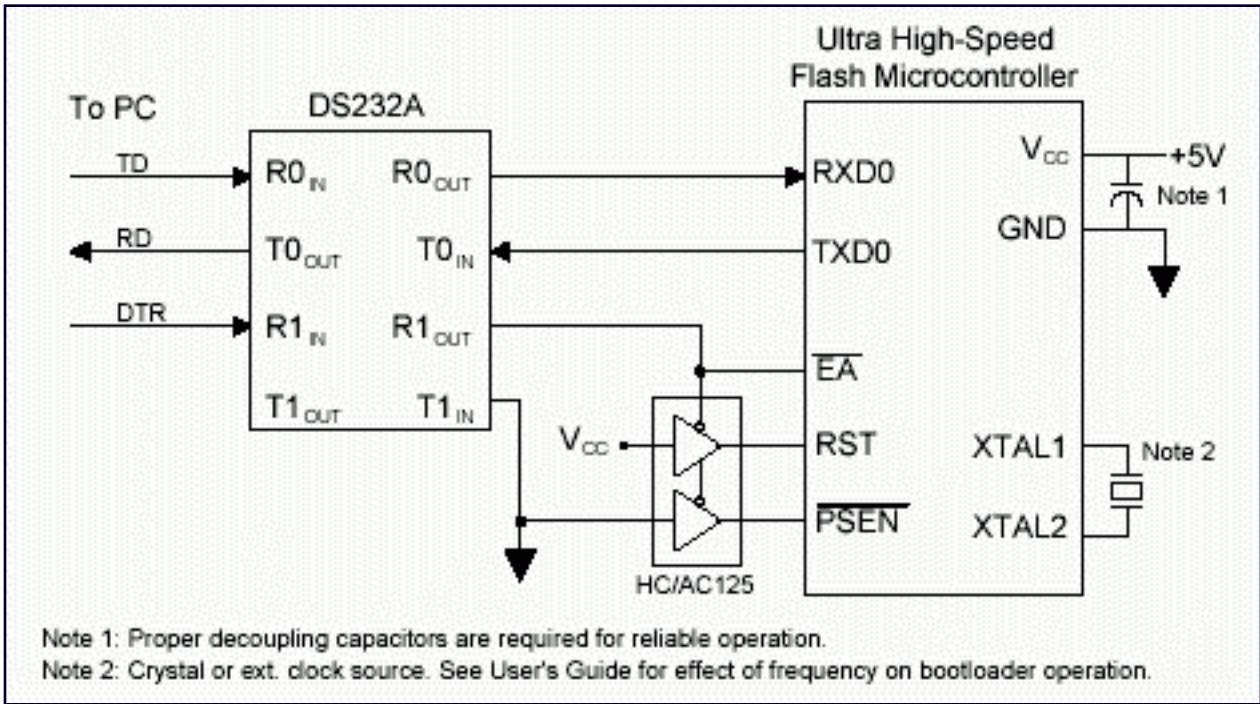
To PC

DS232A

Ultra High-Speed Flash Microcontroller

TD

RD

DTR

$R0_{IN}$ $R0_{OUT}$

$T0_{OUT}$ $T0_{IN}$

$R1_{IN}$ $R1_{OUT}$

$T1_{OUT}$ $T1_{IN}$

RXD0

TXD0

$\overline{EA}$

$V_{CC}$

RST

$\overline{PSEN}$

HC/AC125

$V_{CC}$

+5V

Note 1

GND

XTAL1

Note 2

XTAL2

Note 1: Proper decoupling capacitors are required for reliable operation.

Note 2: Crystal or ext. clock source. See User's Guide for effect of frequency on bootloader operation.